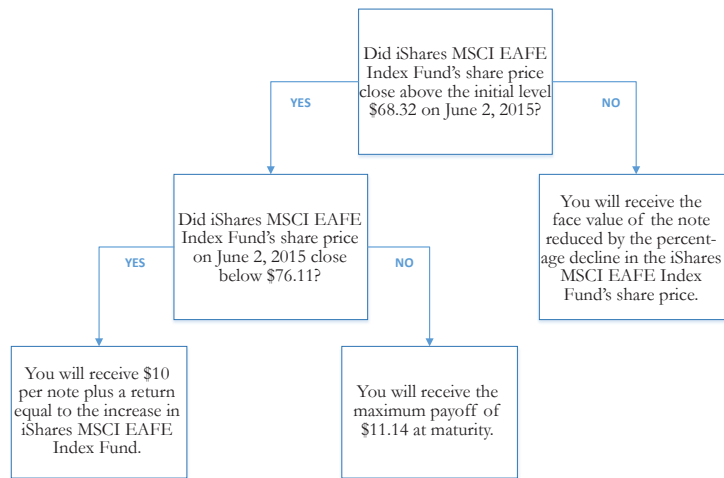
Did iShares MSCI EAFE Index Fund's share price close above the initial level $68.32 on June 2, 2015?

YES

NO

Did iShares MSCI EAFE Index Fund's share price on June 2, 2015 close below $76.11?

You will receive the face value of the note reduced by the percentage decline in the iShares MSCI EAFE Index Fund's share price.

YES

NO

You will receive $10 per note plus a return equal to the increase in iShares MSCI EAFE Index Fund.

You will receive the maximum payoff of $11.14 at maturity.